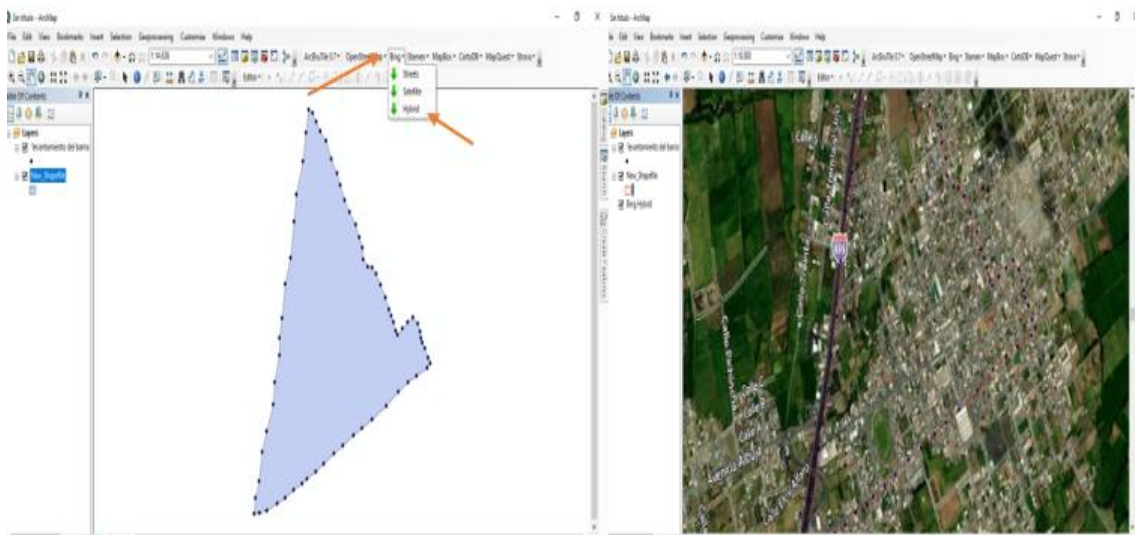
Sin título - ArcMap

File Edit View Bookmarks Insert Selection Geoprocessing Customize Windows Help

1:14.026

ArcBruTile 0.7 OpenStreetMap Bing Stamen MapBox CartoDB MapQuest Various

Streets
Satellite
Hybrid

Editor

Table Of Contents

Layers
levantamiento del barrio
New_Shapefile

Sin título - ArcMap

File Edit View Bookmarks Insert Selection Geoprocessing Customize Windows Help

1:16.000

ArcBruTile 0.7 OpenStreetMap Bing Stamen MapBox CartoDB MapQuest Various

Editor

Table Of Contents

Layers
levantamiento del barrio
New_Shapefile
Bing Hybrid

Create Features

Calle
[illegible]